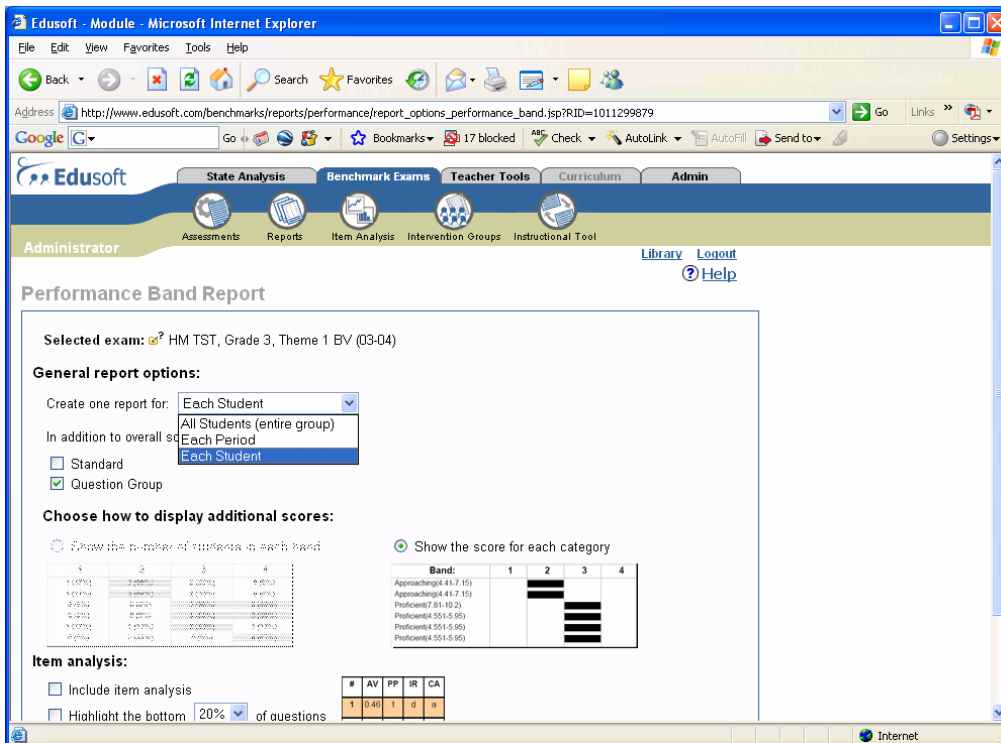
Edusoft - Module - Microsoft Internet Explorer

File Edit View Favorites Tools Help

Back Search Favorites

Address http://www.edusoft.com/benchmarks/reports/performance/report_options_performance_band.jsp?RID=1011299879 Go Links

Google Go Bookmarks 17 blocked Check AutoLink AutoFill Send to Settings

Edusoft

State Analysis Benchmark Exams Teacher Tools Curriculum Admin

Assessments Reports Item Analysis Intervention Groups Instructional Tool

Administrator

Library Logout

Help

Performance Band Report

Selected exam: HM TST, Grade 3, Theme 1 BV (03-04)

General report options:

Create one report for: Each Student

All Students (entire group)
Each Period
Each Student

In addition to overall sc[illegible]

Standard

Question Group

Choose how to display additional scores:

Show the number of students in each band

Show the score for each category

| Band: | 1 | 2 | 3 | 4 |
|---|---|---|---|---|
| Approaching(4.41-7.15) | | | | |
| Approaching(4.41-7.15) | | | | |
| Proficient(7.81-10.2) | | | | |
| Proficient(4.551-5.95) | | | | |
| Proficient(4.551-5.95) | | | | |
| Proficient(4.551-5.95) | | | | |

Item analysis:

Include item analysis

Highlight the bottom 20% of questions

| # | AV | PP | IR | CA |
|---|---|---|---|---|
| 1 | 0.46 | 1 | d | a |

Internet